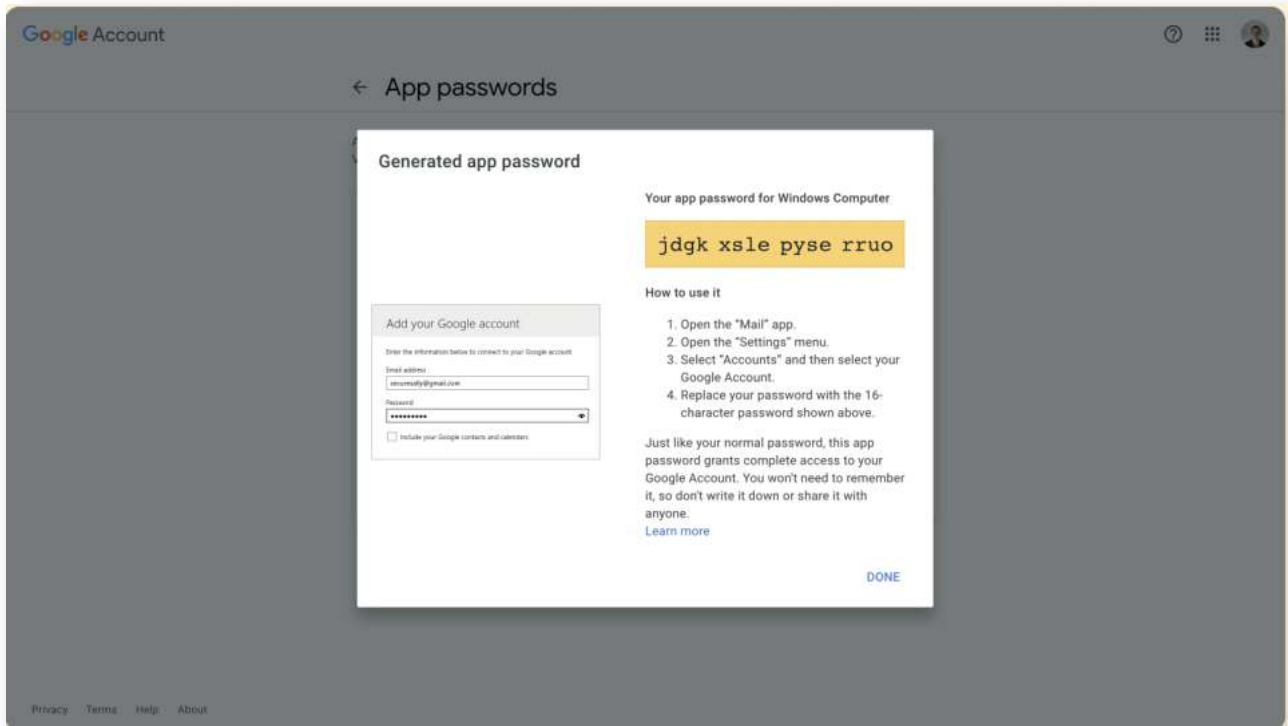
Google Account

← App passwords

Generated app password

Add your Google account

Enter the information below to connect to your Google account

Email address

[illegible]@gmail.com

Password

••••••••••

Include your Google contacts and calendars

Your app password for Windows Computer

jdgk xsle pyse rruo

How to use it

1. Open the "Mail" app.
2. Open the "Settings" menu.
3. Select "Accounts" and then select your Google Account.
4. Replace your password with the 16-character password shown above.

Just like your normal password, this app password grants complete access to your Google Account. You won't need to remember it, so don't write it down or share it with anyone.
Learn more

DONE

Privacy Terms Help About